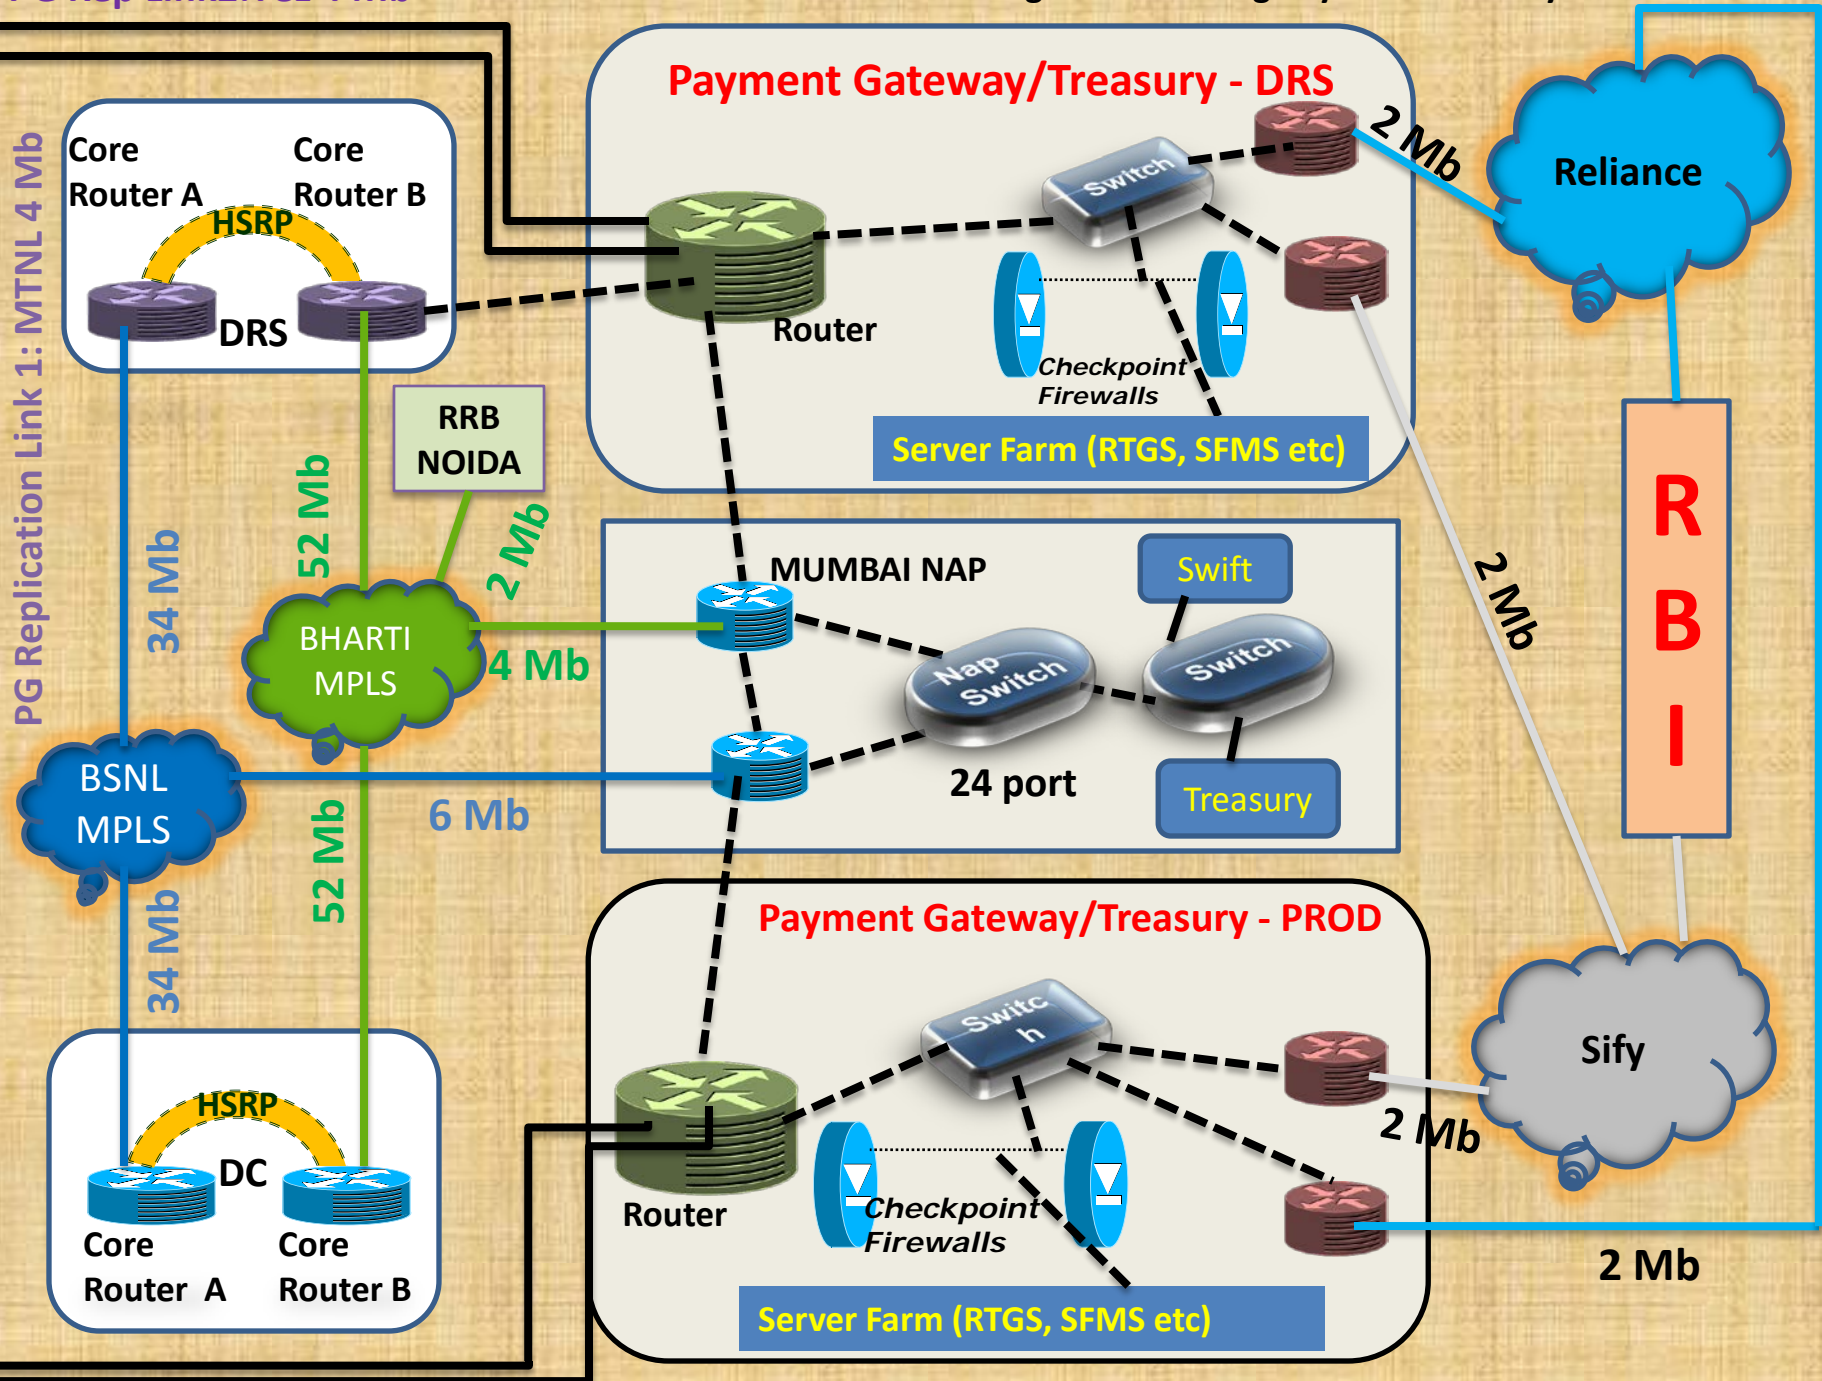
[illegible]

PG Replication Link 1: MTNL 4 Mb

Core Router A

Core Router B

HSRP

DRS

Payment Gateway/Treasury - DRS

Switch

Router

Checkpoint Firewalls

Server Farm (RTGS, SFMS etc)

2 Mb

Reliance

RRB NOIDA

52 Mb

2 Mb

34 Mb

BHARTI MPLS

4 Mb

MUMBAI NAP

Swift

Nap Switch

Switch

24 port

Treasury

BSNL MPLS

6 Mb

2 Mb

R B I

52 Mb

34 Mb

Payment Gateway/Treasury - PROD

Switc h

Sify

HSRP

DC

Core Router A

Core Router B

Router

Checkpoint Firewalls

2 Mb

2 Mb

Server Farm (RTGS, SFMS etc)